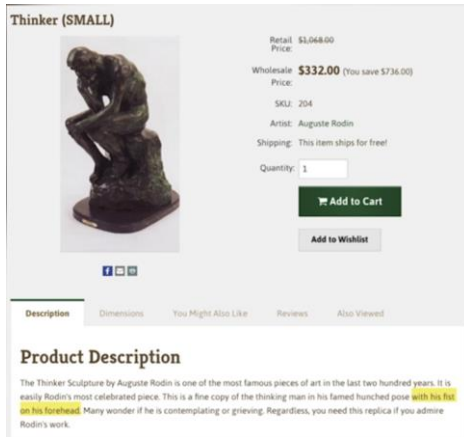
Thinker (SMALL)

Retail Price: $1,068.00

Wholesale Price: $332.00 (You save $736.00)

SKU: 204

Artist: Auguste Rodin

Shipping: This item ships for free!

Quantity: 1

Add to Cart

Add to Wishlist

Description | Dimensions | You Might Also Like | Reviews | Also Viewed

Product Description

The Thinker Sculpture by Auguste Rodin is one of the most famous pieces of art in the last two hundred years. It is easily Rodin's most celebrated piece. This is a fine copy of the thinking man in his famed hunched pose with his fist on his forehead. Many wonder if he is contemplating or grieving. Regardless, you need this replica if you admire Rodin's work.